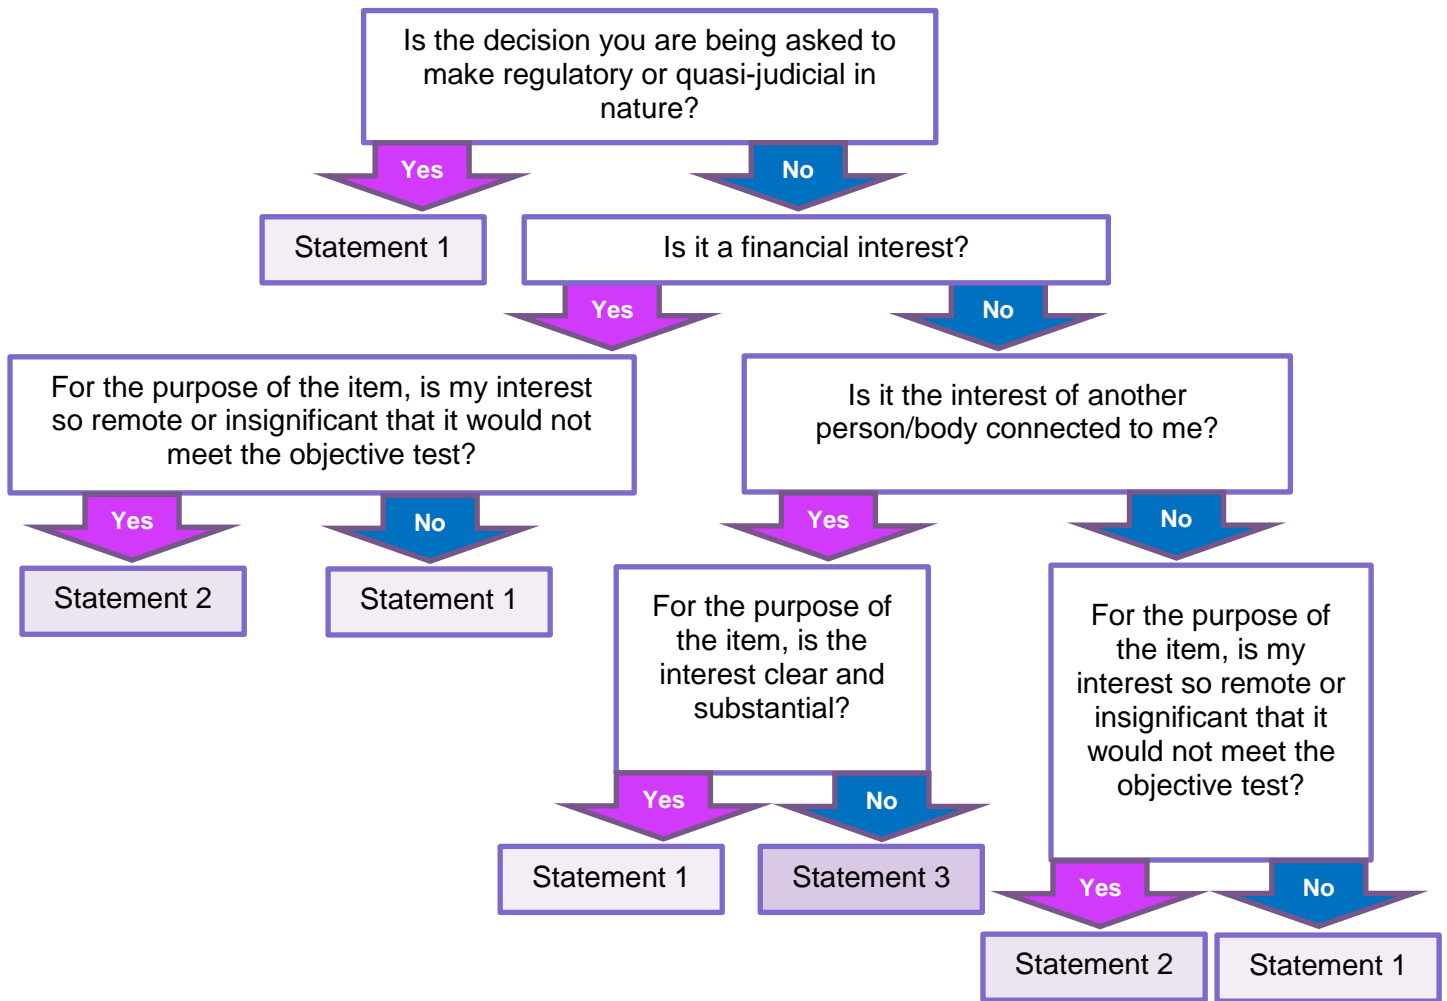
Is the decision you are being asked to make regulatory or quasi-judicial in nature?

Yes

No

Statement 1

Is it a financial interest?

Yes

No

For the purpose of the item, is my interest so remote or insignificant that it would not meet the objective test?

Is it the interest of another person/body connected to me?

Yes

No

Yes

No

Statement 2

Statement 1

For the purpose of the item, is the interest clear and substantial?

For the purpose of the item, is my interest so remote or insignificant that it would not meet the objective test?

Yes

No

Statement 1

Statement 3

Yes

No

Statement 2

Statement 1